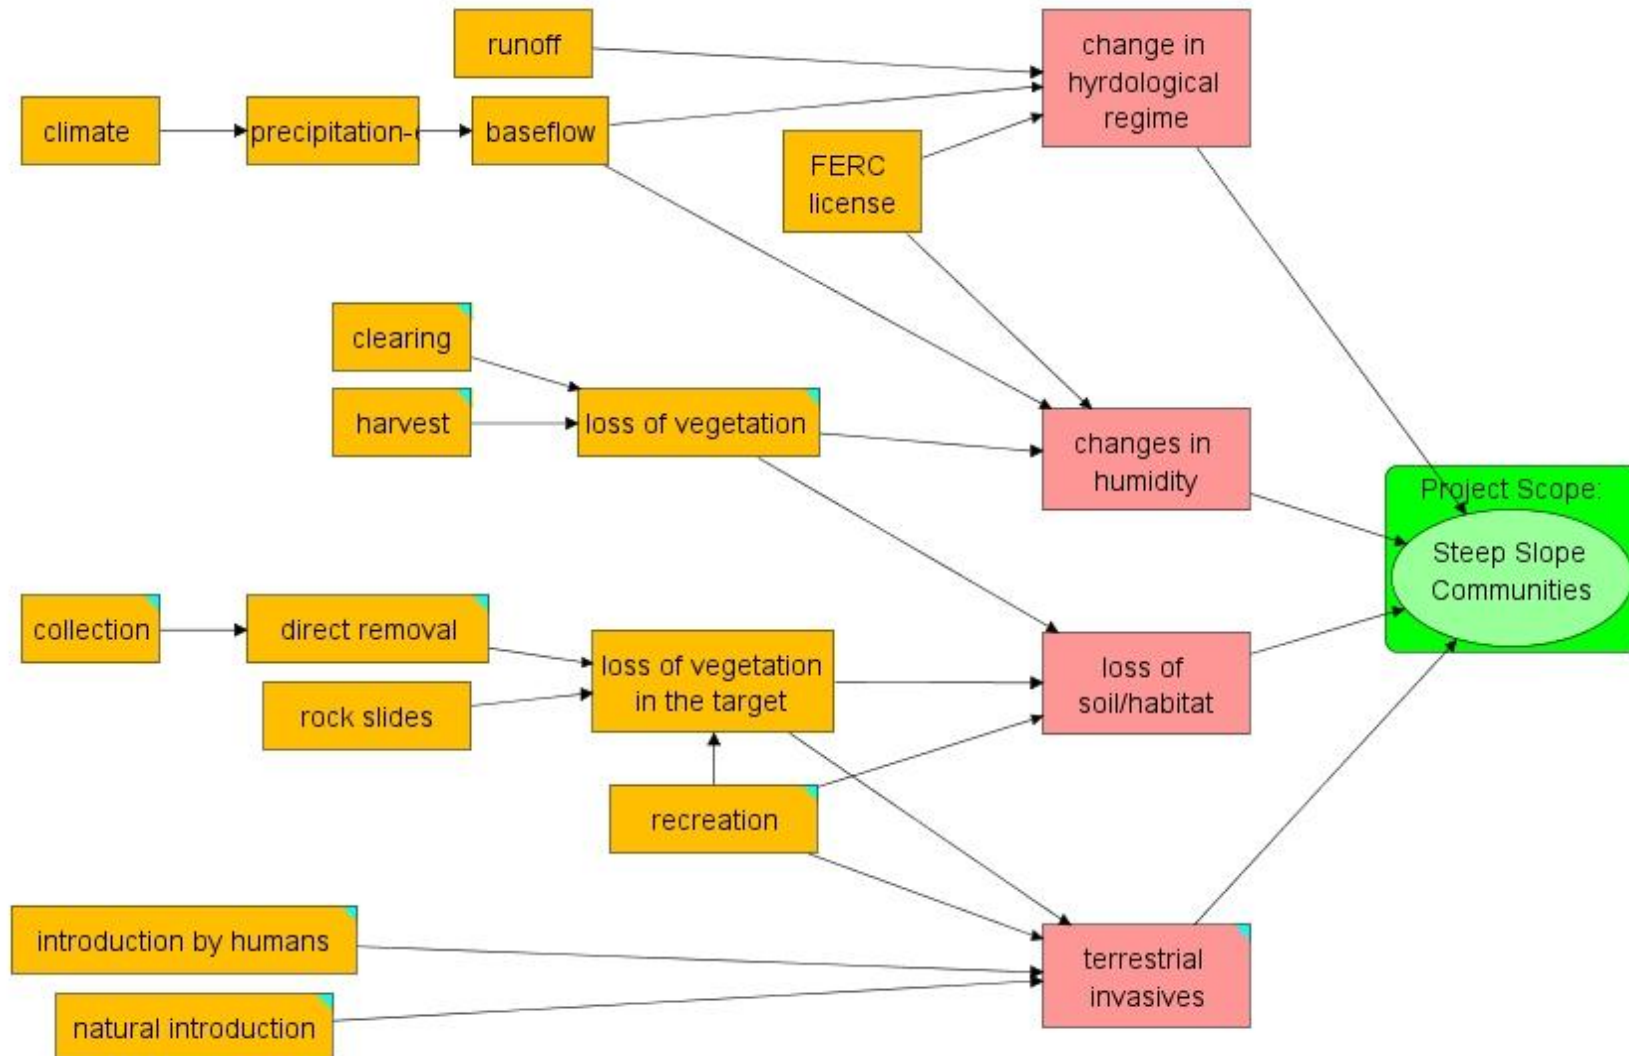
runoff

climate

precipitation-(

baseflow

change in hyrdological regime

FERC license

clearing

harvest

loss of vegetation

changes in humidity

Project Scope:

Steep Slope Communities

collection

direct removal

rock slides

loss of vegetation in the target

loss of soil/habitat

recreation

introduction by humans

natural introduction

terrestrial invasives